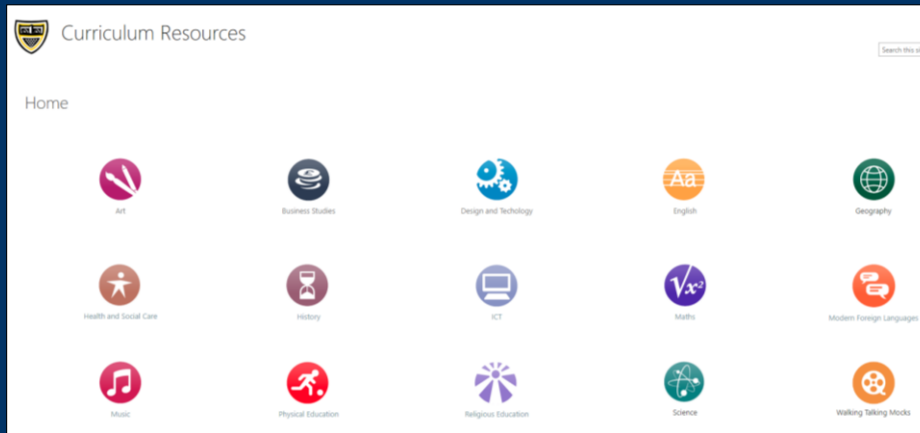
Curriculum Resources

Search this si

Home

Art

Business Studies

Design and Technology

Aa

English

Geography

Health and Social Care

History

ICT

$\sqrt{x^2}$

Maths

Modern Foreign Languages

Music

Physical Education

Religious Education

Science

Walking Talking Mocks